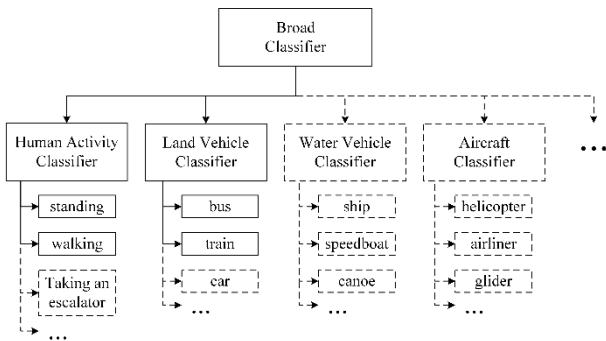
Broad Classifier

Human Activity Classifier

standing

walking

Taking an escalator

...

Land Vehicle Classifier

bus

train

car

...

Water Vehicle Classifier

ship

speedboat

canoe

...

Aircraft Classifier

helicopter

airliner

glider

...

...